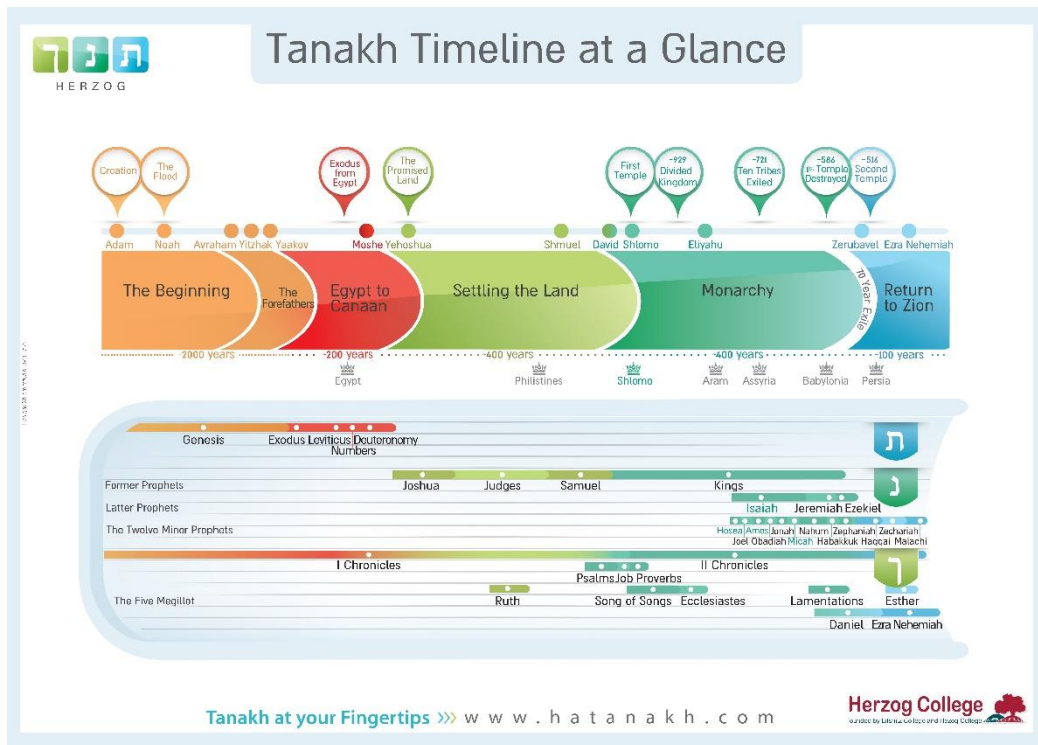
ת נ ך
HERZOG

Tanakh Timeline at a Glance

Creation
The Flood
Exodus from Egypt
The Promised Land
First Temple
~929 Divided Kingdom
~721 Ten Tribes Exiled
~586 1st Temple Destroyed
~516 Second Temple

Adam
Noah
Avraham
Yitzhak
Yaakov
Moshe
Yehoshua
Shmuel
David
Shlomo
Eliyahu
Zerubavel
Ezra
Nehemiah

The Beginning
The Forefathers
Egypt to Canaan
Settling the Land
Monarchy
70 Year Exile
Return to Zion

~2000 years
~200 years
~400 years
~400 years
~100 years

Egypt
Philistines
Shlomo
Aram
Assyria
Babylonia
Persia

Genesis
Exodus
Leviticus
Deuteronomy
Numbers
ת

Former Prophets
Joshua
Judges
Samuel
Kings
נ
Latter Prophets
Isaiah
Jeremiah
Ezekiel
The Twelve Minor Prophets
Hosea
Amos
Jonah
Nahum
Zephaniah
Zechariah
Joel
Obadiah
Micah
Habakkuk
Haggai
Malachi

I Chronicles
II Chronicles
Psalms
Job
Proverbs
ך
The Five Megillot
Ruth
Song of Songs
Ecclesiastes
Lamentations
Esther
Daniel
Ezra
Nehemiah

Tanakh at your Fingertips ››› w w w . h a t a n a k h . c o m

Herzog College
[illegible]